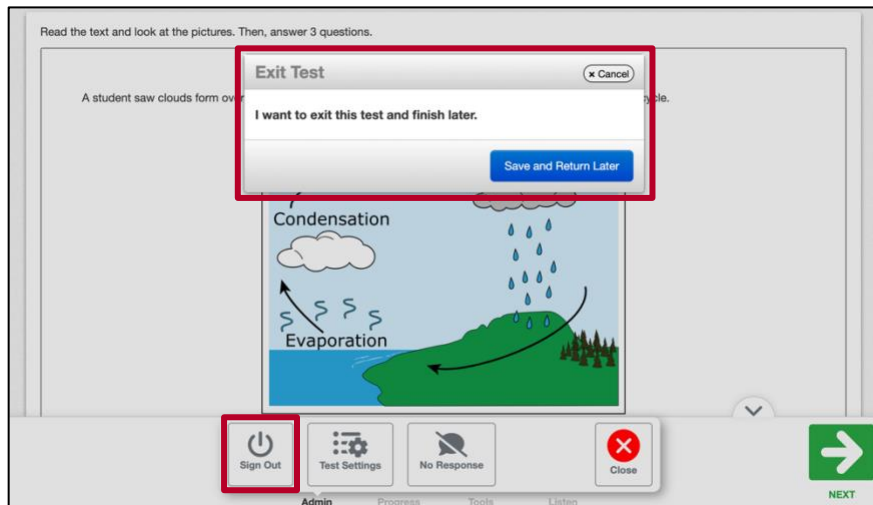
Read the text and look at the pictures. Then, answer 3 questions.

A student saw clouds form ov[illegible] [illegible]ycle.

Exit Test

× Cancel

I want to exit this test and finish later.

Save and Return Later

Condensation

Evaporation

Sign Out

Test Settings

No Response

Close

Admin

Progress

Tools

Listen

NEXT